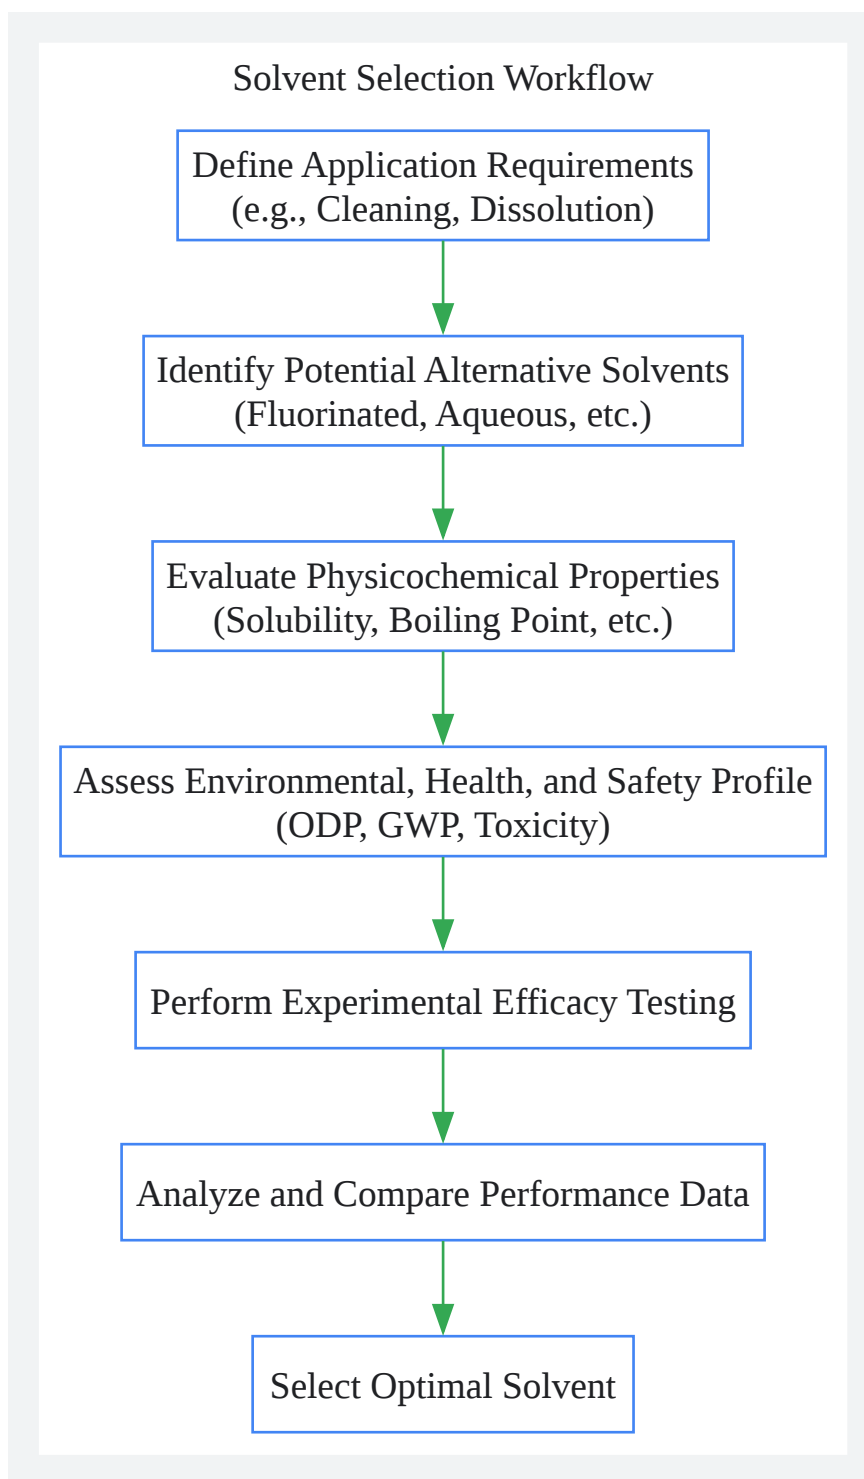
Solvent Selection Workflow

Define Application Requirements
(e.g., Cleaning, Dissolution)

Identify Potential Alternative Solvents
(Fluorinated, Aqueous, etc.)

Evaluate Physicochemical Properties
(Solubility, Boiling Point, etc.)

Assess Environmental, Health, and Safety Profile
(ODP, GWP, Toxicity)

Perform Experimental Efficacy Testing

Analyze and Compare Performance Data

Select Optimal Solvent